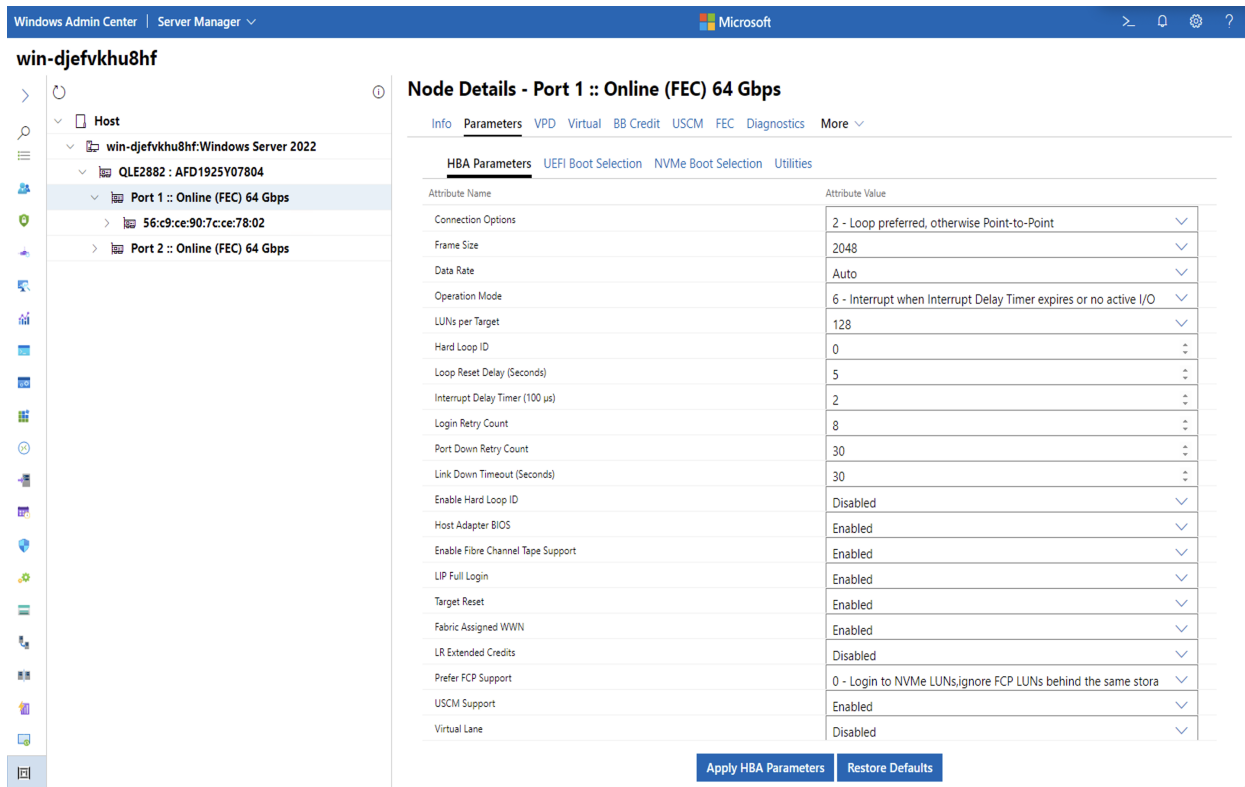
Windows Admin Center | Server Manager

Microsoft

win-djefvkhu8hf

Host
win-djefvkhu8hf:Windows Server 2022
QLE2882 : AFD1925Y07804
Port 1 :: Online (FEC) 64 Gbps
56:c9:ce:90:7c:ce:78:02
Port 2 :: Online (FEC) 64 Gbps

Node Details - Port 1 :: Online (FEC) 64 Gbps

Info Parameters VPD Virtual BB Credit USCM FEC Diagnostics More

HBA Parameters UEFI Boot Selection NVMe Boot Selection Utilities

| Attribute Name | Attribute Value |
|---|---|
| Connection Options | 2 - Loop preferred, otherwise Point-to-Point |
| Frame Size | 2048 |
| Data Rate | Auto |
| Operation Mode | 6 - Interrupt when Interrupt Delay Timer expires or no active I/O |
| LUNs per Target | 128 |
| Hard Loop ID | 0 |
| Loop Reset Delay (Seconds) | 5 |
| Interrupt Delay Timer (100 µs) | 2 |
| Login Retry Count | 8 |
| Port Down Retry Count | 30 |
| Link Down Timeout (Seconds) | 30 |
| Enable Hard Loop ID | Disabled |
| Host Adapter BIOS | Enabled |
| Enable Fibre Channel Tape Support | Enabled |
| LIP Full Login | Enabled |
| Target Reset | Enabled |
| Fabric Assigned WWN | Enabled |
| LR Extended Credits | Disabled |
| Prefer FCP Support | 0 - Login to NVMe LUNs,ignore FCP LUNs behind the same stora |
| USCM Support | Enabled |
| Virtual Lane | Disabled |

Apply HBA Parameters Restore Defaults